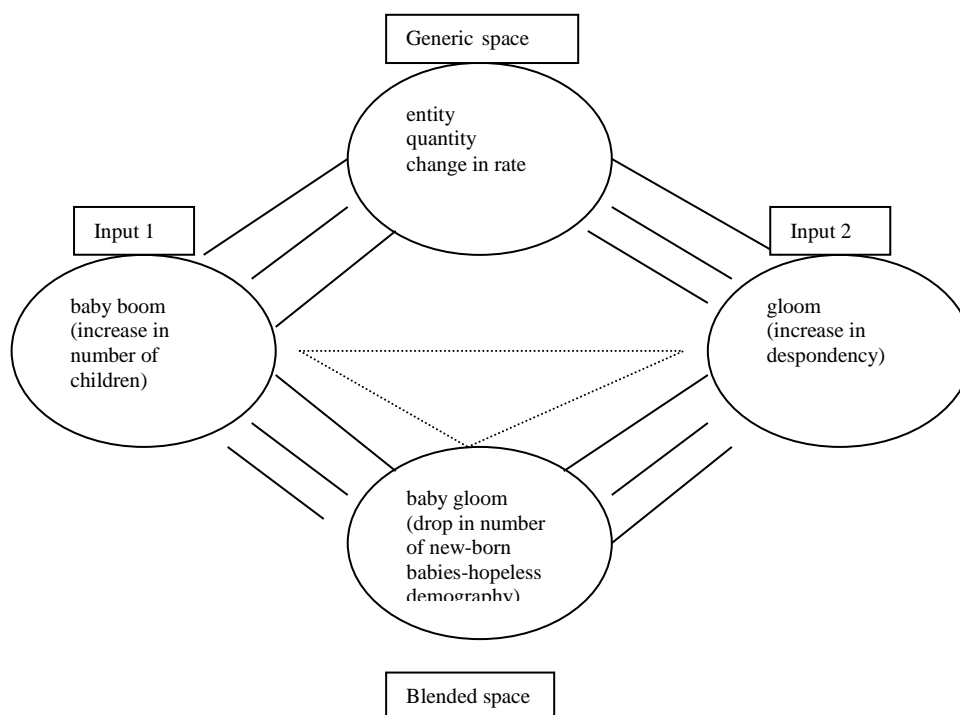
Generic space

entity
quantity
change in rate

Input 1

baby boom (increase in number of children)

Input 2

gloom (increase in despondency)

baby gloom (drop in number of new-born babies-hopeless demography)

Blended space